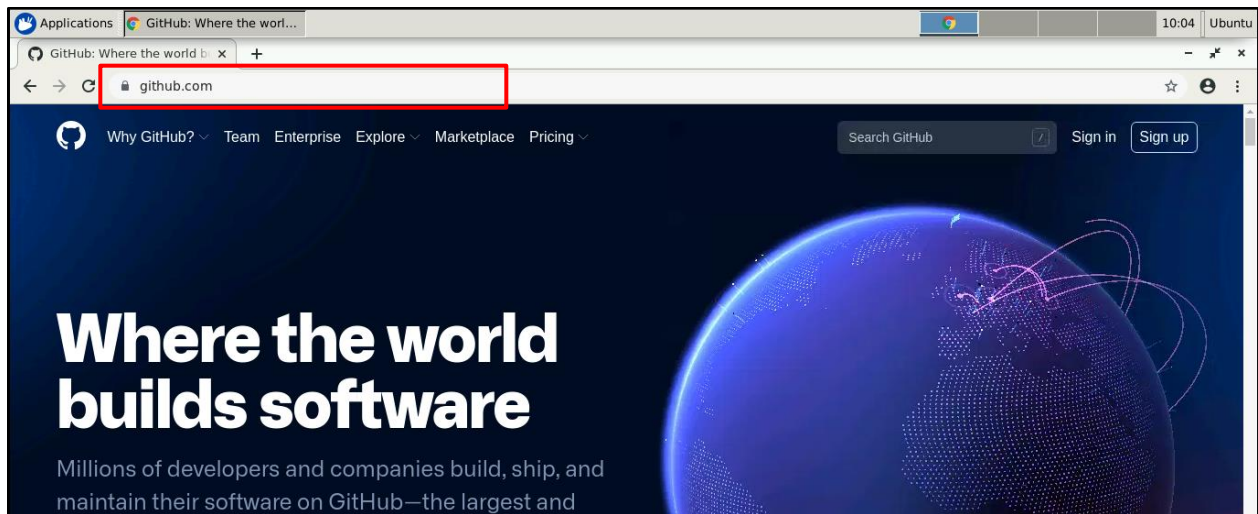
Applications GitHub: Where the worl...

10:04 Ubuntu

GitHub: Where the world b ×

+

github.com

Why GitHub? Team Enterprise Explore Marketplace Pricing

Search GitHub /

Sign in Sign up

Where the world builds software

Millions of developers and companies build, ship, and maintain their software on GitHub—the largest and